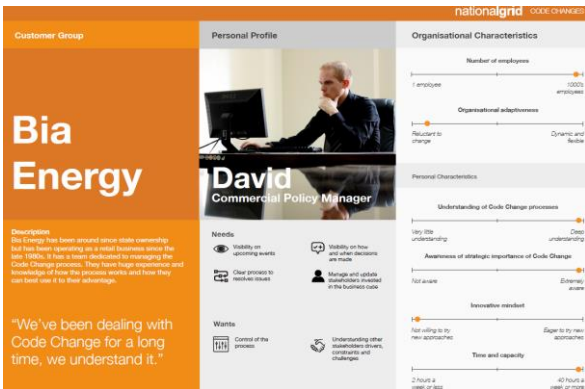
nationalgrid CODE CHANGE

Customer Group

Bia Energy

Description
Bia Energy has been around since state ownership but has been operating as a retail business since the late 1980s. It has a team dedicated to managing the Code Change process. They have huge experience and knowledge of how the process works and how they can best use it to their advantage.

"We've been dealing with Code Change for a long time, we understand it."

Personal Profile

David
Commercial Policy Manager

Needs

Visibility on upcoming events

Visibility on how and when decisions are made

Clear process to resolve issues

Manage and update stakeholders invested in the business case

Wants

Control of the process

Understanding other stakeholders drivers, constraints and challenges

Organisational Characteristics

Number of employees

1 employee

1000's employees

Organisation adaptiveness

Reluctant to change

Dynamic and flexible

Personal Characteristics

Understanding of Code Change processes

Very little understanding

Deep understanding

Awareness of strategic importance of Code Change

Not aware

Extremely aware

Innovative mindset

Not willing to try new approaches

Eager to try new approaches

Time and capacity

2 hours a week or less

40 hours a week or more